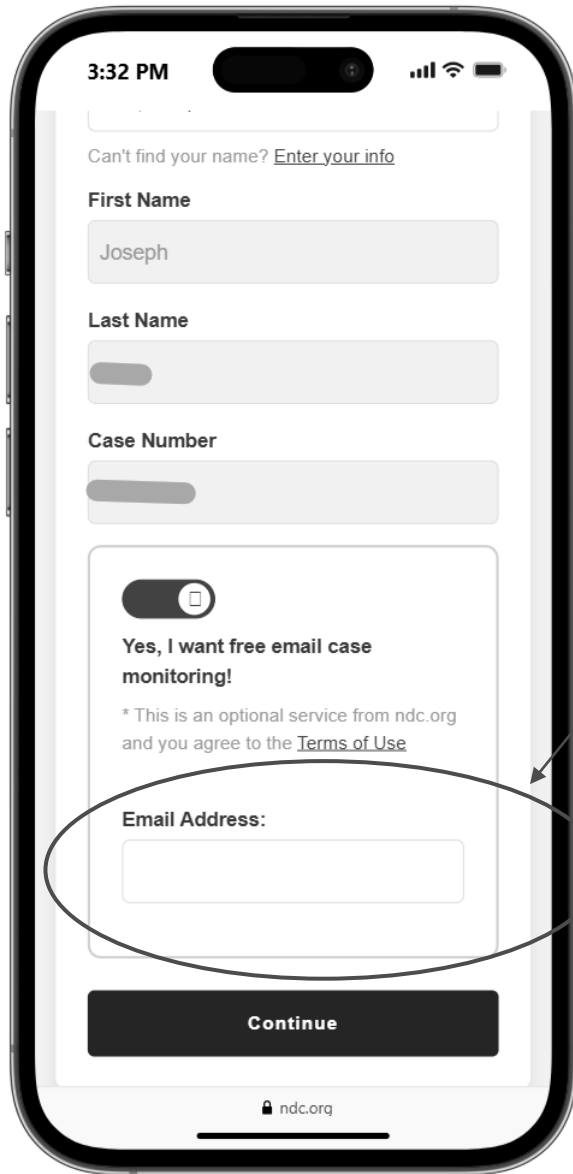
3:32 PM

Can't find your name? Enter your info

First Name

Joseph

Last Name

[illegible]

Case Number

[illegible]

Yes, I want free email case monitoring!

* This is an optional service from ndc.org and you agree to the Terms of Use

Email Address:

Continue

ndc.org